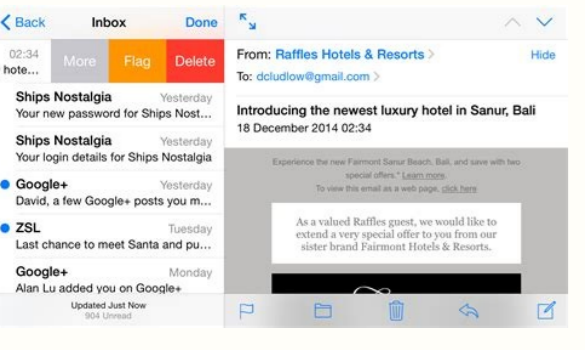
Back Inbox Done

02:34
hote...

More Flag Delete

Ships Nostalgia Yesterday
Your new password for Ships Nost...

Ships Nostalgia Yesterday
Your login details for Ships Nostalgia

Google+ Yesterday
David, a few Google+ posts you m...

ZSL Tuesday
Last chance to meet Santa and pu...

Google+ Monday
Alan Lu added you on Google+

Updated Just Now
904 Unread

From: Raffles Hotels & Resorts Hide
To: dcludlow@gmail.com

Introducing the newest luxury hotel in Sanur, Bali
18 December 2014 02:34

Experience the new Fairmont Sanur Beach, Bali, and save with two special offers.* Learn more.
To view this email as a web page, click here

As a valued Raffles guest, we would like to extend a very special offer to you from our sister brand Fairmont Hotels & Resorts.